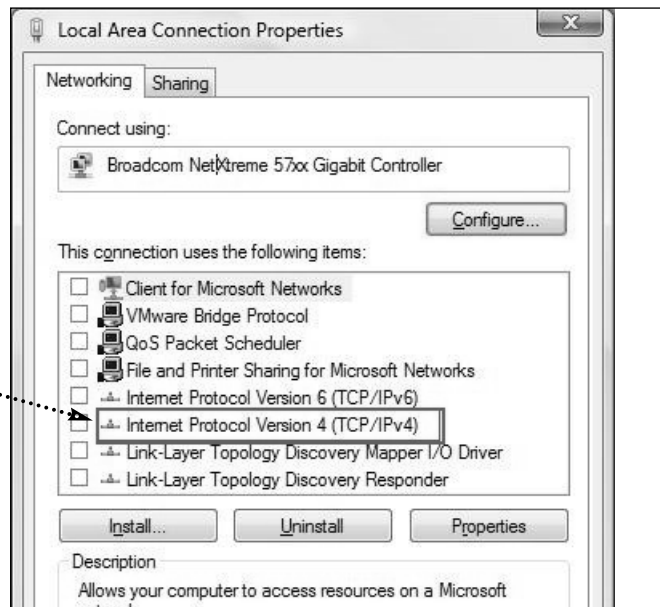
Local Area Connection Properties

Networking Sharing

Connect using:

Broadcom NetXtreme 57xx Gigabit Controller

Configure...

This connection uses the following items:

Client for Microsoft Networks
VMware Bridge Protocol
QoS Packet Scheduler
File and Printer Sharing for Microsoft Networks
Internet Protocol Version 6 (TCP/IPv6)
Internet Protocol Version 4 (TCP/IPv4)
Link-Layer Topology Discovery Mapper I/O Driver
Link-Layer Topology Discovery Responder

Install... Uninstall Properties

Description

Allows your computer to access resources on a Microsoft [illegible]